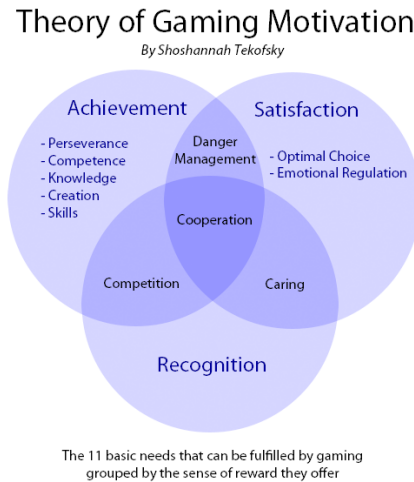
Theory of Gaming Motivation
By Shoshannah Tekofsky

Achievement
- Perseverance
- Competence
- Knowledge
- Creation
- Skills

Satisfaction
- Optimal Choice
- Emotional Regulation

Danger Management

Cooperation

Competition

Caring

Recognition

The 11 basic needs that can be fulfilled by gaming grouped by the sense of reward they offer